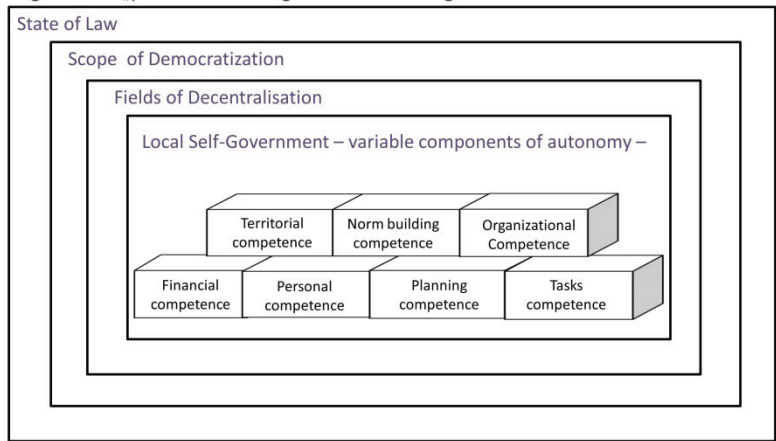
State of Law

Scope of Democratization

Fields of Decentralisation

Local Self-Government – variable components of autonomy –

Territorial competence

Norm building competence

Organizational Competence

Financial competence

Personal competence

Planning competence

Tasks competence